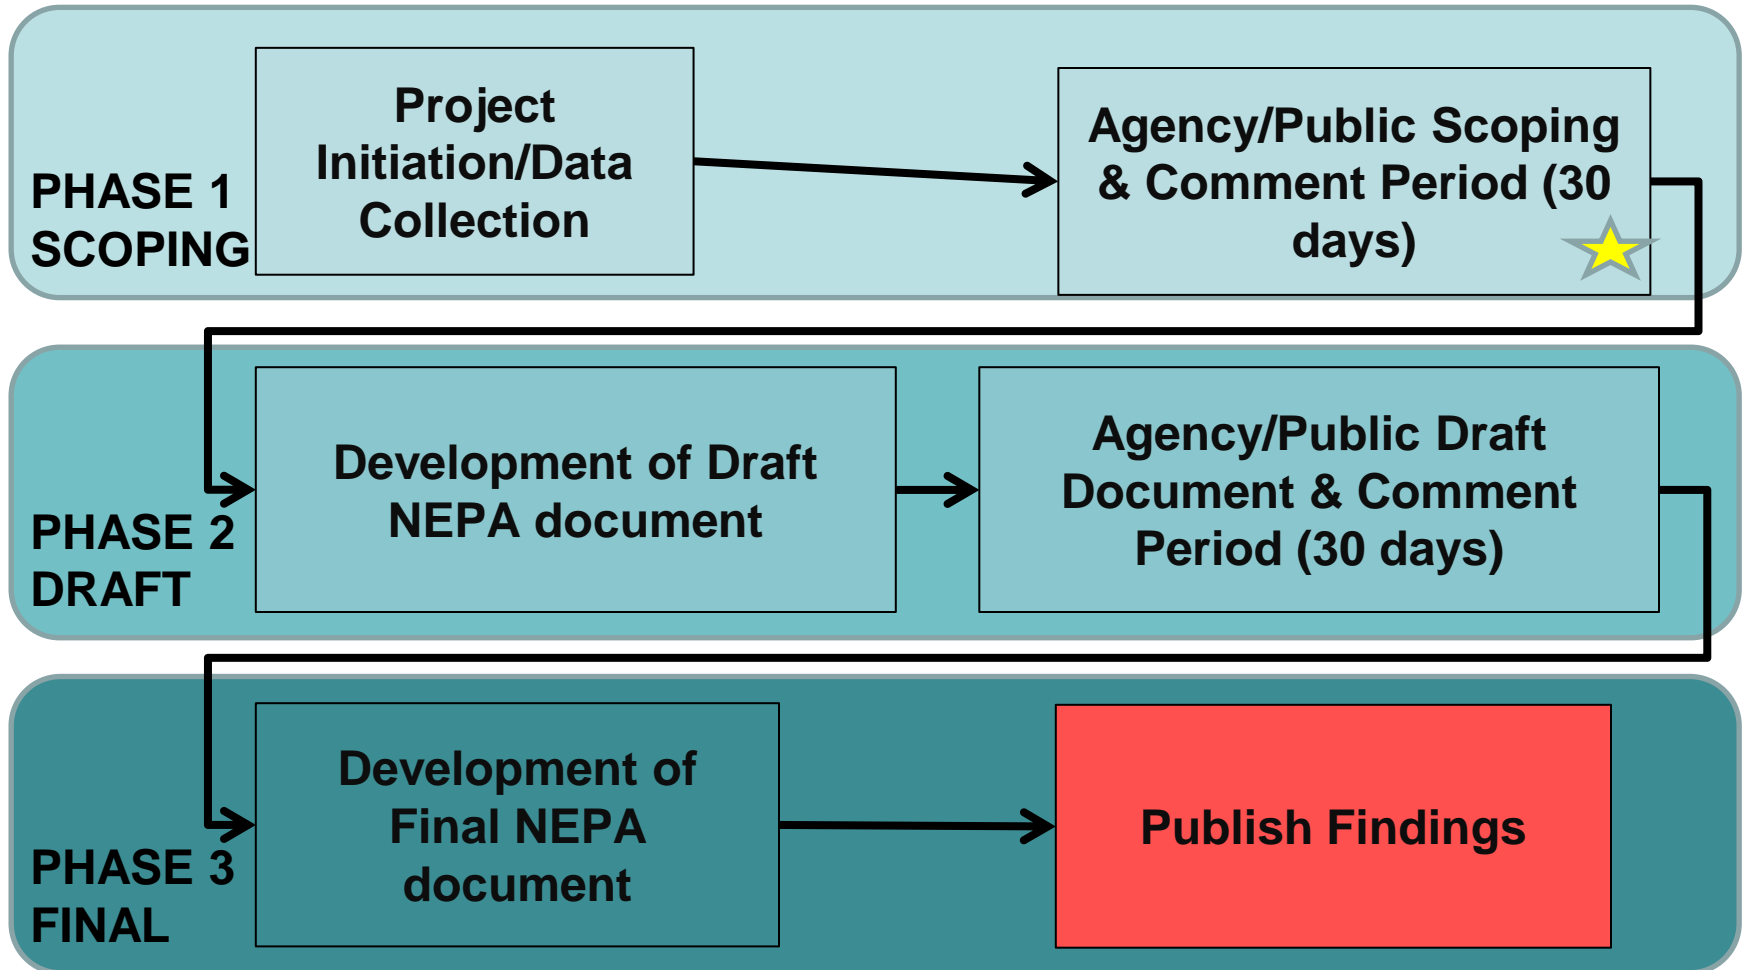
PHASE 1 SCOPING

Project Initiation/Data Collection

Agency/Public Scoping & Comment Period (30 days)

PHASE 2 DRAFT

Development of Draft NEPA document

Agency/Public Draft Document & Comment Period (30 days)

PHASE 3 FINAL

Development of Final NEPA document

Publish Findings